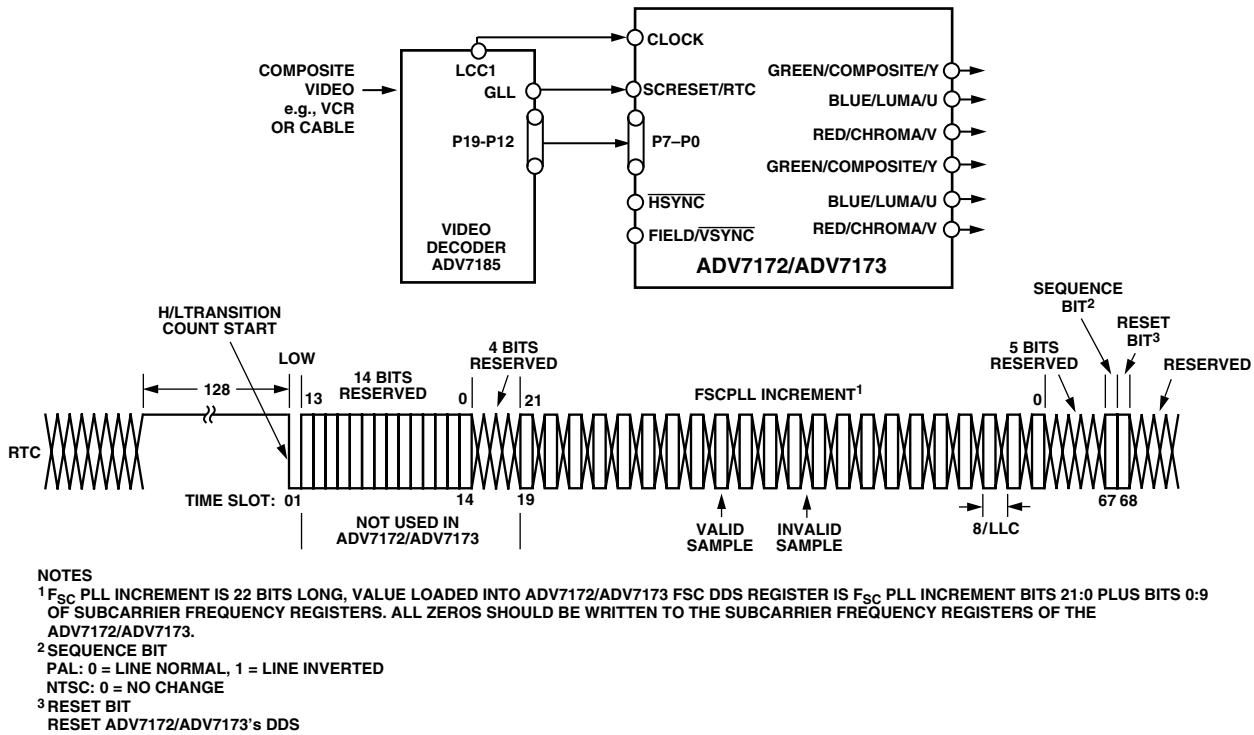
COMPOSITE VIDEO e.g., VCR OR CABLE

LCC1

GLL

P19-P12

VIDEO DECODER ADV7185

CLOCK

SCRESET/RTC

P7–P0

$\overline{HSYNC}$

FIELD/$\overline{VSYNC}$

GREEN/COMPOSITE/Y

BLUE/LUMA/U

RED/CHROMA/V

GREEN/COMPOSITE/Y

BLUE/LUMA/U

RED/CHROMA/V

ADV7172/ADV7173

H/LTRANSITION COUNT START

128

LOW

13

14 BITS RESERVED

0

4 BITS RESERVED

21

FSCPLL INCREMENT$^1$

5 BITS RESERVED

0

SEQUENCE BIT$^2$

RESET BIT$^3$

RESERVED

RTC

TIME SLOT: 01

14

19

NOT USED IN ADV7172/ADV7173

VALID SAMPLE

INVALID SAMPLE

8/LLC

67 68

NOTES
$^1$ $F_{SC}$ PLL INCREMENT IS 22 BITS LONG, VALUE LOADED INTO ADV7172/ADV7173 FSC DDS REGISTER IS $F_{SC}$ PLL INCREMENT BITS 21:0 PLUS BITS 0:9 OF SUBCARRIER FREQUENCY REGISTERS. ALL ZEROS SHOULD BE WRITTEN TO THE SUBCARRIER FREQUENCY REGISTERS OF THE ADV7172/ADV7173.
$^2$ SEQUENCE BIT
PAL: 0 = LINE NORMAL, 1 = LINE INVERTED
NTSC: 0 = NO CHANGE
$^3$ RESET BIT
RESET ADV7172/ADV7173's DDS